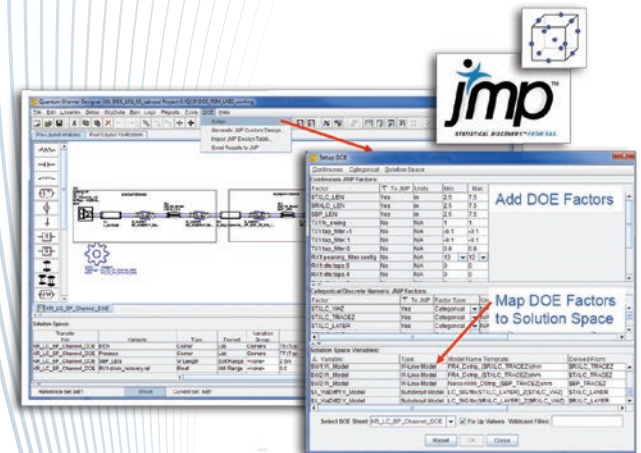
jmp
STATISTICAL DISCOVERY FROM SAS.

Quantum Channel Designer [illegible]
File Edit Schematic View Simulate Run Tools Reports Tools DOE Help
Pre-Layout Analysis Post-Layout Verification
Setup
Generate JMP Custom Design...
Import JMP Design Table...
Send Reports to JMP

Setup DOE
Continuous Categorical Solution Space
Continuous JMP Factors

| Factor | To JMP | Units | Min | Max |
|---|---|---|---|---|
| STILC_LEN | Yes | in | 2.5 | 7.5 |
| SRILC_LEN | Yes | in | 2.5 | 7.5 |
| SBP_LEN | Yes | in | 2.5 | 7.5 |
| TX1/tx_swing | No | N/A | 1 | 1 |
| TX1/tap_filter-1 | No | N/A | -0.1 | -0.1 |
| TX1/tap_filter-1 | No | N/A | -0.1 | -0.1 |
| TX1/tap_filter 0 | No | N/A | 0.8 | 0.8 |
| RX1/peaking_filter.config | No | N/A | 13 | 13 |
| RX1/dfe taps 0 | No | N/A | | |
| RX1/dfe taps 1 | No | N/A | | |

Add DOE Factors

Categorical/Discrete Numeric JMP Factors

| Factor | To JMP | Factor Type |
|---|---|---|
| STILC_VIAZ | Yes | Categorical |
| STILC_TRACEZ | Yes | Categorical |
| STILC_LAYER | Yes | Categorical |

Map DOE Factors to Solution Space

Solution Space Variables:

| Variable | Type | Model Name Template | Derived From |
|---|---|---|---|
| SWEW_Model | In-Line Model | FR4_Cstrip_{STILC_TRACEZ}ohm | STILC_TRACEZ |
| SWEW_Model | In-Line Model | FR4_Cstrip_{SRILC_TRACEZ}ohm | SRILC_TRACEZ |
| SWEW_Model | In-Line Model | Nelco4000_Dstrip_{SBP_TRACEZ}ohm | SBP_TRACEZ |
| SA_ViaDEPTY_Model | Subcircuit Model | LC_SIG/to{STILC_LAYER}_Z{STILC_VIAZ} | STILC_LAYER |
| SA_ViaDEPTY_Model | Subcircuit Model | LC_SIG/to{SRILC_LAYER}_Z{SRILC_VIAZ} | SRILC_LAYER |

Select DOE Sheet: KR_LC_BP_Channel_DOE Fix Up Values Wildcard Filter:
Reset OK Close

KR_LC_BP_Channel_DOE
Solution Space
KR_LC_BP_Channel_DOE
KR_LC_BP_Channel_DOE
KR_LC_BP_Channel_DOE
KR_LC_BP_Channel_DOE
Preidex
SBP_LEN
Corner
Corner
Vi Length
Float
List
List
IntRange
IntRange
Reference Set
Current Set